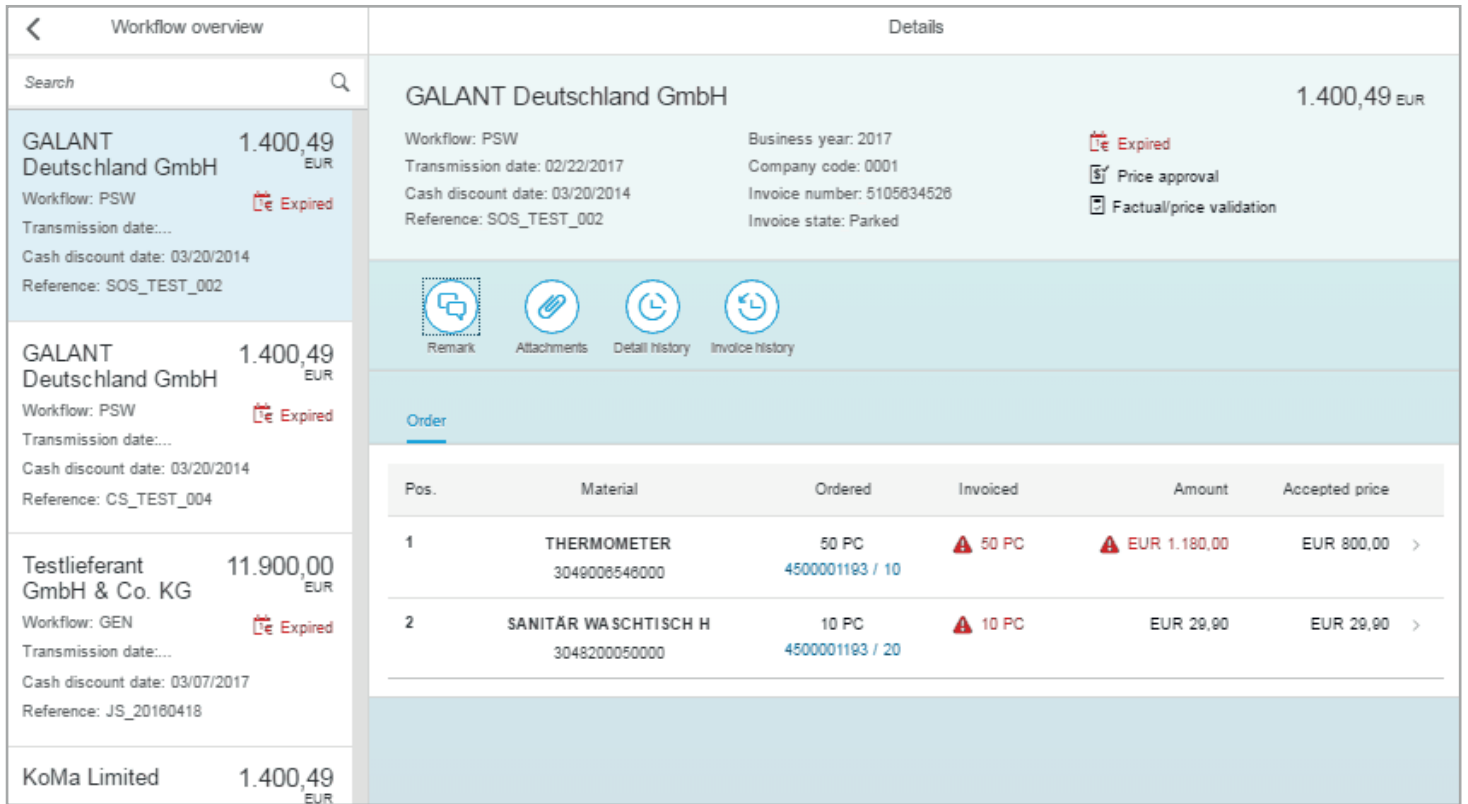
Workflow overview

Search

GALANT Deutschland GmbH 1.400,49 EUR
Workflow: PSW Expired
Transmission date:...
Cash discount date: 03/20/2014
Reference: SOS_TEST_002

GALANT Deutschland GmbH 1.400,49 EUR
Workflow: PSW Expired
Transmission date:...
Cash discount date: 03/20/2014
Reference: CS_TEST_004

Testlieferant GmbH & Co. KG 11.900,00 EUR
Workflow: GEN Expired
Transmission date:...
Cash discount date: 03/07/2017
Reference: JS_20160418

KoMa Limited 1.400,49 EUR

Details

GALANT Deutschland GmbH 1.400,49 EUR

Workflow: PSW
Transmission date: 02/22/2017
Cash discount date: 03/20/2014
Reference: SOS_TEST_002

Business year: 2017
Company code: 0001
Invoice number: 5105634526
Invoice state: Parked

Expired
Price approval
Factual/price validation

Remark Attachments Detail history Invoice history

Order

| Pos. | Material | Ordered | Invoiced | Amount | Accepted price |
|---|---|---|---|---|---|
| 1 | THERMOMETER 3049006546000 | 50 PC 4500001193 / 10 | 50 PC | EUR 1.180,00 | EUR 800,00 |
| 2 | SANITÄR WASCHTISCH H 3048200050000 | 10 PC 4500001193 / 20 | 10 PC | EUR 29,90 | EUR 29,90 |